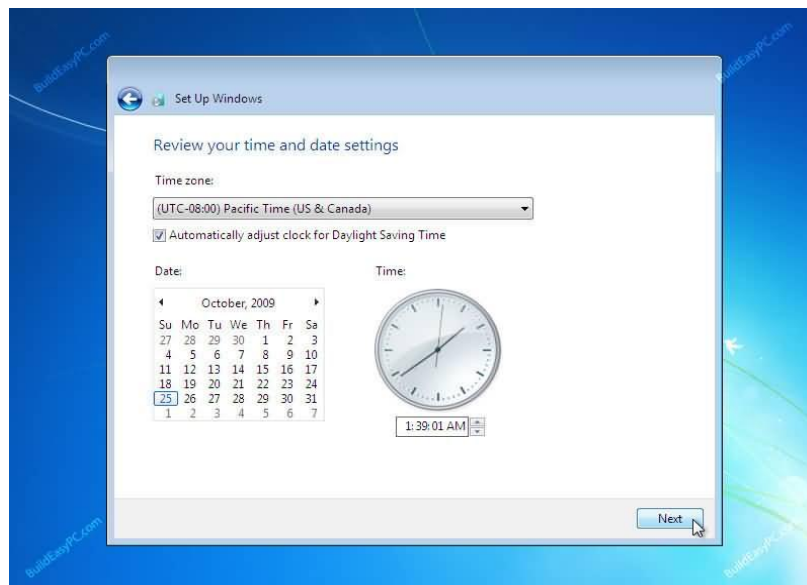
BuildEasyPC.com

BuildEasyPC.com

Set Up Windows

Review your time and date settings

Time zone:

(UTC-08:00) Pacific Time (US & Canada)

Automatically adjust clock for Daylight Saving Time

Date:

| ◀ | October, 2009 | | | | | ▶ |
|---|---|---|---|---|---|---|
| Su | Mo | Tu | We | Th | Fr | Sa |
| 27 | 28 | 29 | 30 | 1 | 2 | 3 |
| 4 | 5 | 6 | 7 | 8 | 9 | 10 |
| 11 | 12 | 13 | 14 | 15 | 16 | 17 |
| 18 | 19 | 20 | 21 | 22 | 23 | 24 |
| 25 | 26 | 27 | 28 | 29 | 30 | 31 |
| 1 | 2 | 3 | 4 | 5 | 6 | 7 |

Time:

1:39:01 AM

Next

BuildEasyPC.com

BuildEasyPC.com